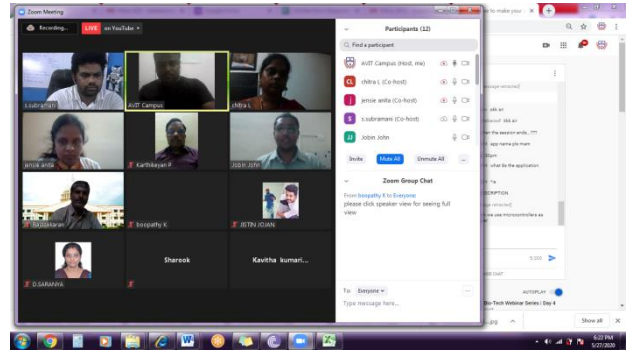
Zoom Meeting

Recording...

LIVE on YouTube

s.subrahani

AVIT Campus

chitra L

jenzie anita

Karthikeyan P

Jobin John

rajasekaran

boopathy K

JESTIN JOJAN

Sharook

Kavitha kumari...

D.SARANYA

Participants (12)

Find a participant

AVIT Campus (Host, me)

chitra L (Co-host)

jenzie anita (Co-host)

s.subramani (Co-host)

Jobin John

Invite

Mute All

Unmute All

...

Zoom Group Chat

From boopathy K to Everyone

please click speaker view for seeing full view

To: Everyone

Type message here...

to make you

AUTOPLAY

Bio-Tech Webinar Series | Day 4

Show all

6:22 PM

5/27/2020